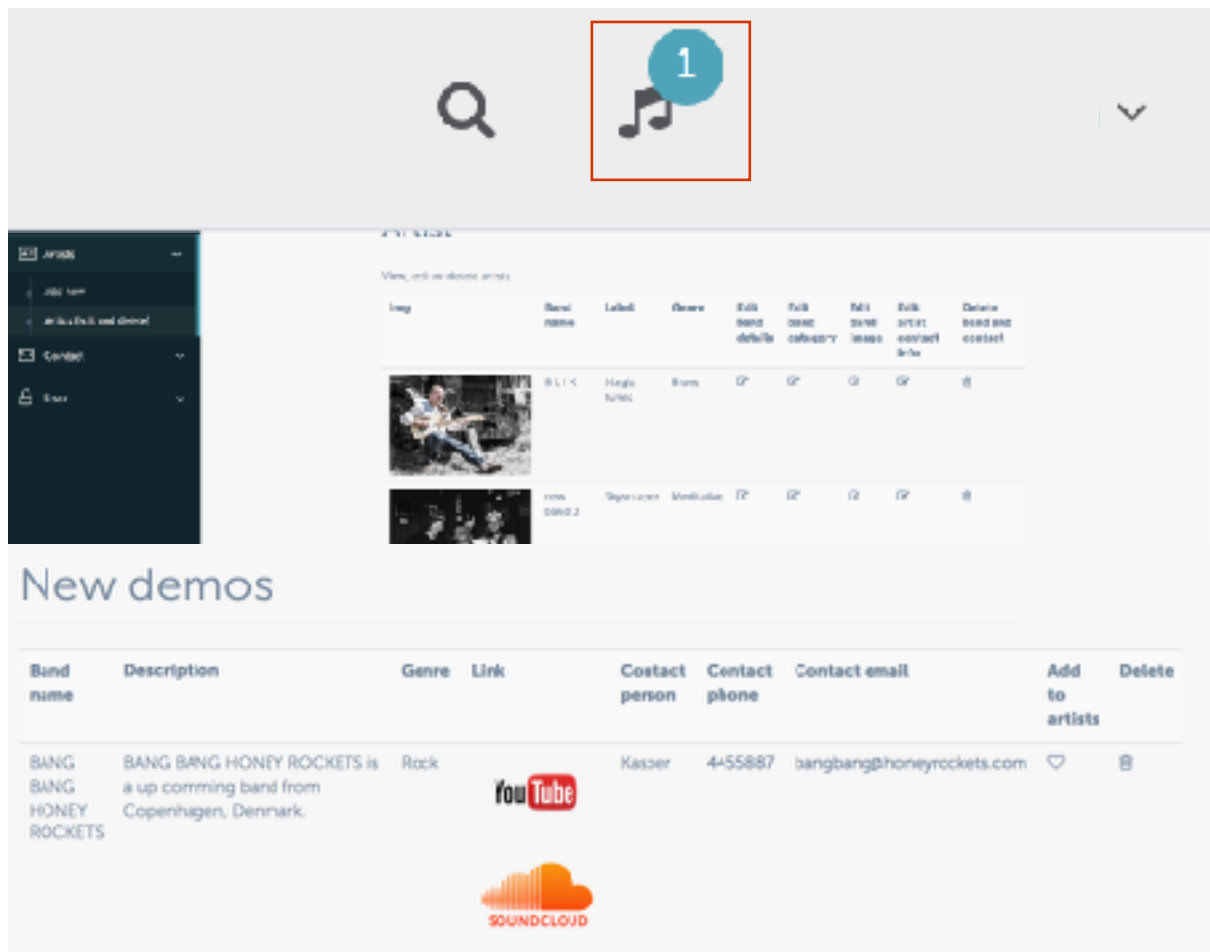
1

Artists
Add new
Artists (edit and delete)
Contact
User

Artist

View, edit or delete artists

| Img | Band name | Label | Genre | Edit band details | Edit band category | Edit band image | Edit artist contact info | Delete band and contact |
|---|---|---|---|---|---|---|---|---|
| | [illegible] | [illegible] | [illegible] | | | | | |
| | new band 2 | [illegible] | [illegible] | | | | | |

New demos

| Band name | Description | Genre | Link | Contact person | Contact phone | Contact email | Add to artists | Delete |
|---|---|---|---|---|---|---|---|---|
| BANG BANG HONEY ROCKETS | BANG BANG HONEY ROCKETS is a up comming band from Copenhagen, Denmark. | Rock | YouTube SOUNDCLOUD | Kasper | 4455887 | bangbang@honeyrockets.com | | |